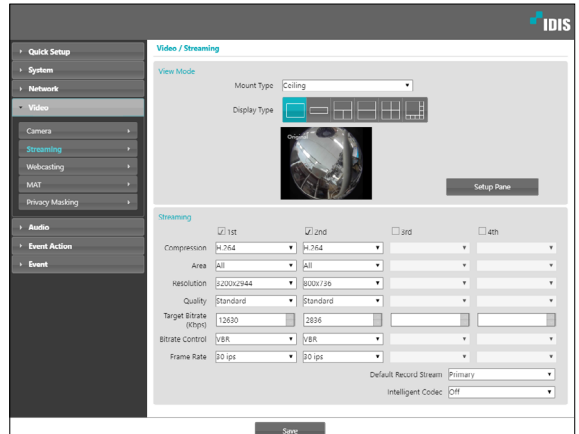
IDIS

Quick Setup
System
Network
Video
Camera
Streaming
Webcasting
MAT
Privacy Masking
Audio
Event Action
Event

Video / Streaming

View Mode

Mount Type Ceiling
Display Type

Original

Setup Pane

Streaming

| | 1st | 2nd | 3rd | 4th |
|---|---|---|---|---|
| Compression | H.264 | H.264 | | |
| Area | All | All | | |
| Resolution | 3200x2944 | 800x736 | | |
| Quality | Standard | Standard | | |
| Target Bitrate (Kbps) | 12630 | 2836 | | |
| Bitrate Control | VBR | VBR | | |
| Frame Rate | 30 ips | 30 ips | | |

Default Record Stream Primary
Intelligent Codec Off

Save